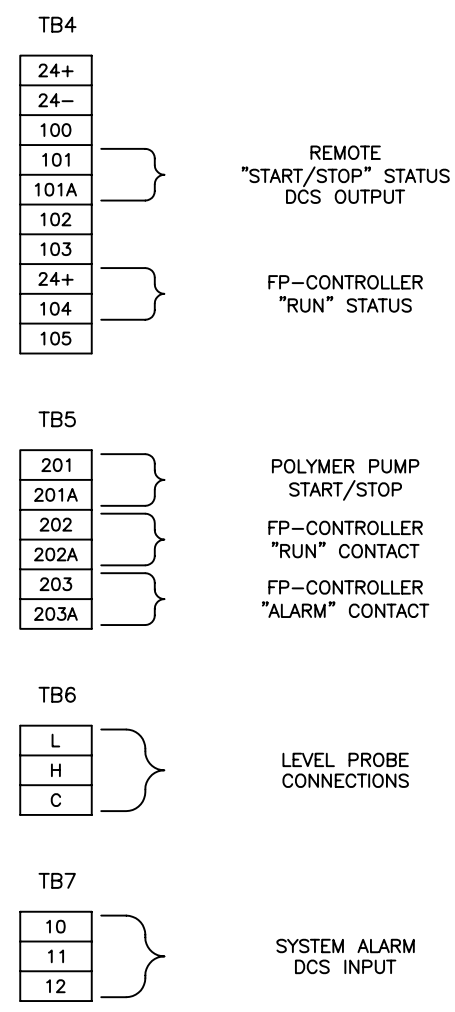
TB4

24+
24−
100
101
101A
102
103
24+
104
105

REMOTE "START/STOP" STATUS DCS OUTPUT

FP−CONTROLLER "RUN" STATUS

TB5

201
201A
202
202A
203
203A

POLYMER PUMP START/STOP

FP−CONTROLLER "RUN" CONTACT

FP−CONTROLLER "ALARM" CONTACT

TB6

L
H
C

LEVEL PROBE CONNECTIONS

TB7

10
11
12

SYSTEM ALARM DCS INPUT